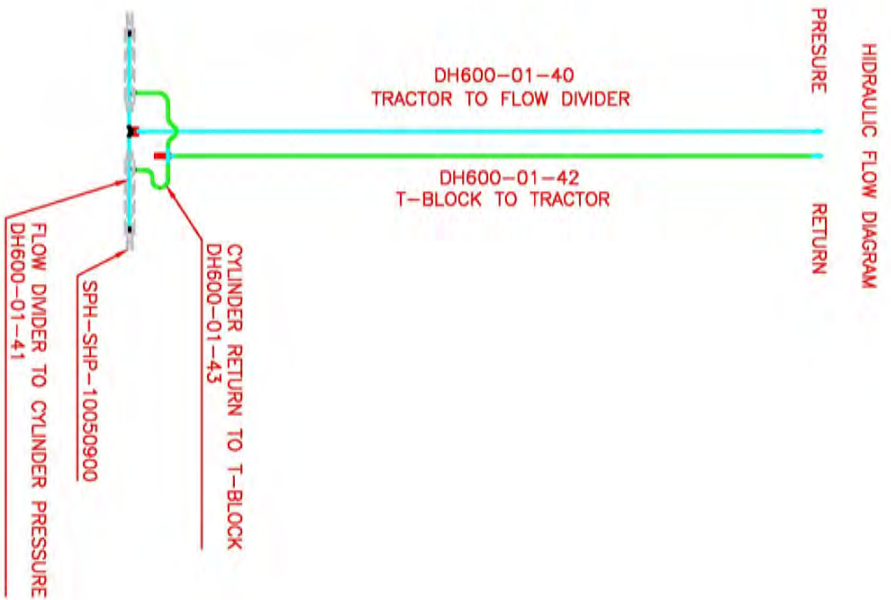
HIDRAULIC FLOW DIAGRAM

PRESSURE

DH600-01-40
TRACTOR TO FLOW DIVIDER

DH600-01-42
T-BLOCK TO TRACTOR

RETURN

FLOW DIVIDER TO CYLINDER PRESSURE
DH600-01-41

SPH-SHP-10050900

CYLINDER RETURN TO T-BLOCK
DH600-01-43